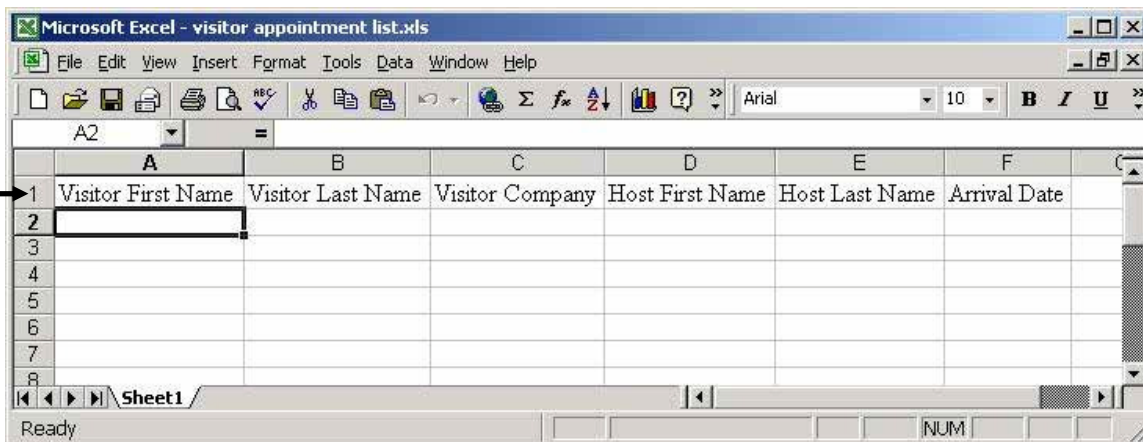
Microsoft Excel - visitor appointment list.xls

File Edit View Insert Format Tools Data Window Help

Arial 10 B I U

A2 =

| | A | B | C | D | E | F |
|---|---|---|---|---|---|---|
| 1 | Visitor First Name | Visitor Last Name | Visitor Company | Host First Name | Host Last Name | Arrival Date |
| 2 | | | | | | |
| 3 | | | | | | |
| 4 | | | | | | |
| 5 | | | | | | |
| 6 | | | | | | |
| 7 | | | | | | |
| 8 | | | | | | |

Sheet1

Ready NUM